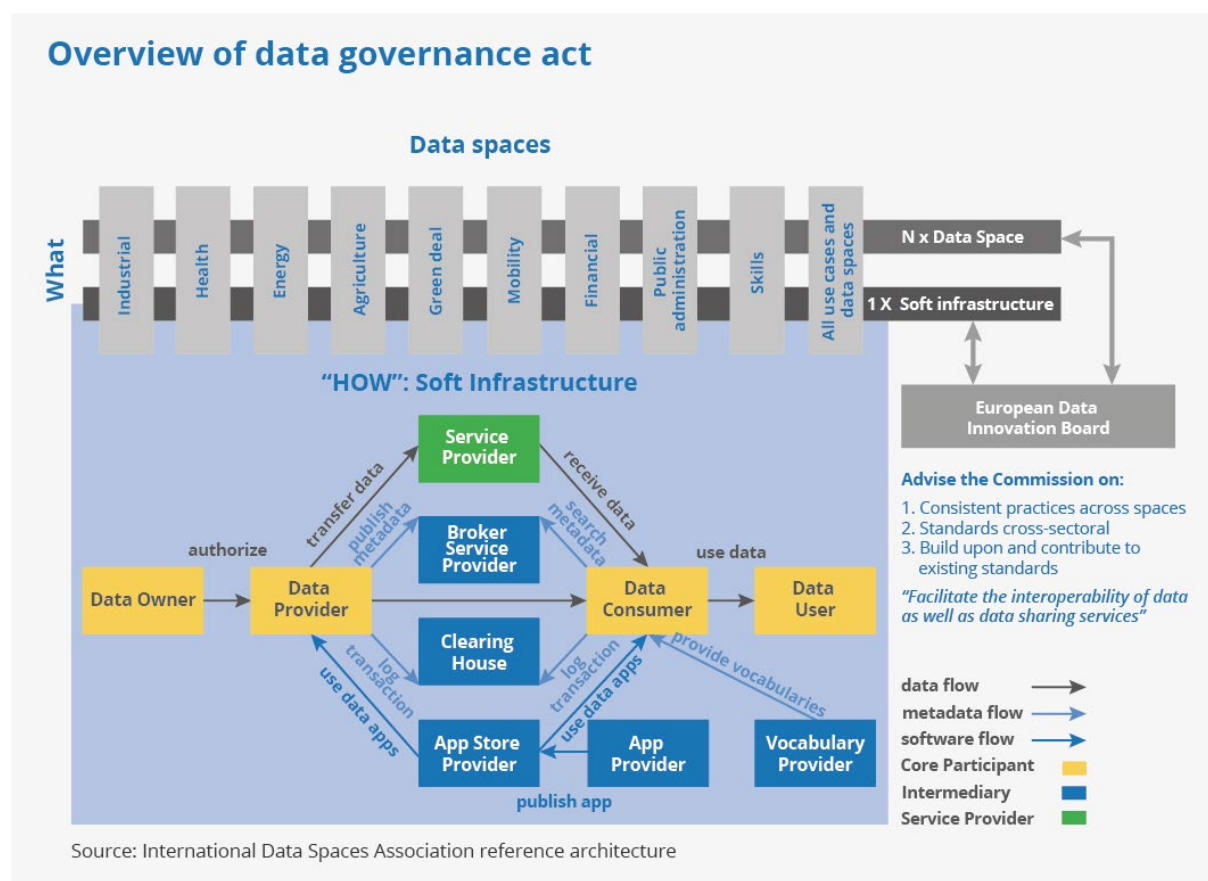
Overview of data governance act

Data spaces

What

Industrial
Health
Energy
Agriculture
Green deal
Mobility
Financial
Public administration
Skills
All use cases and data spaces

N x Data Space
1 X Soft infrastructure

"HOW": Soft Infrastructure

European Data Innovation Board

Advise the Commission on:
1. Consistent practices across spaces
2. Standards cross-sectoral
3. Build upon and contribute to existing standards

"Facilitate the interoperability of data as well as data sharing services"

Service Provider
transfer data
publish metadata
receive data
search metadata
Broker Service Provider
authorize
Data Owner
Data Provider
Data Consumer
use data
Data User
Clearing House
log transaction
log transaction
provide vocabularies
use data apps
use data apps
App Store Provider
App Provider
Vocabulary Provider
publish app

data flow
metadata flow
software flow
Core Participant
Intermediary
Service Provider

Source: International Data Spaces Association reference architecture